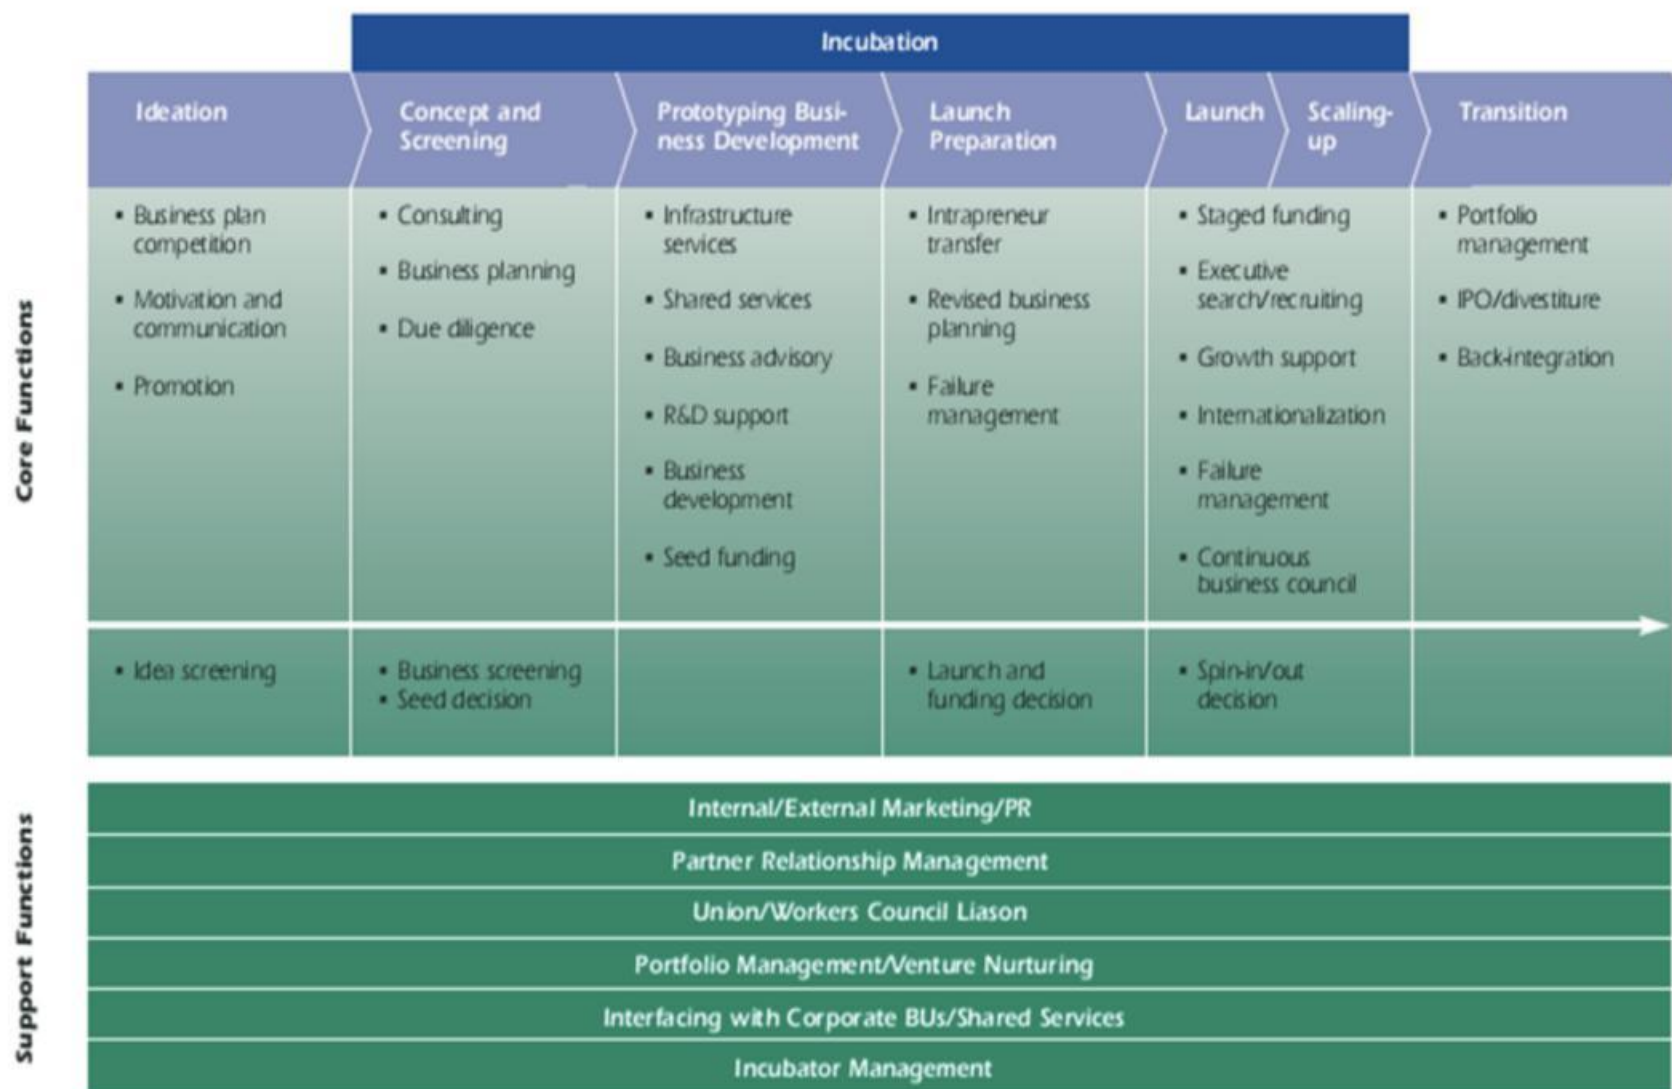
Incubation

Core Functions

| Ideation | Concept and Screening | Prototyping Business Development | Launch Preparation | Launch / Scaling-up | Transition |
|---|---|---|---|---|---|
| • Business plan competition<br>• Motivation and communication<br>• Promotion | • Consulting<br>• Business planning<br>• Due diligence | • Infrastructure services<br>• Shared services<br>• Business advisory<br>• R&D support<br>• Business development<br>• Seed funding | • Intrapreneur transfer<br>• Revised business planning<br>• Failure management | • Staged funding<br>• Executive search/recruiting<br>• Growth support<br>• Internationalization<br>• Failure management<br>• Continuous business council | • Portfolio management<br>• IPO/divestiture<br>• Back-integration |
| • Idea screening | • Business screening<br>• Seed decision | | • Launch and funding decision | • Spin-in/out decision | |

Support Functions

Internal/External Marketing/PR

Partner Relationship Management

Union/Workers Council Liason

Portfolio Management/Venture Nurturing

Interfacing with Corporate BUs/Shared Services

Incubator Management